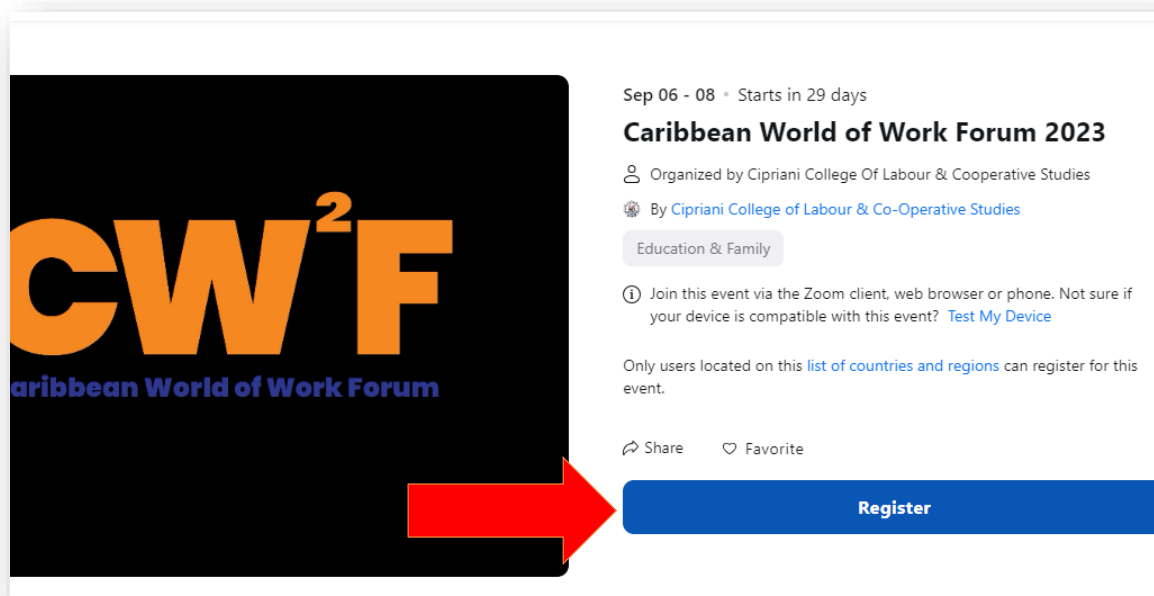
CW$^2$F
aribbean World of Work Forum

Sep 06 - 08 • Starts in 29 days

Caribbean World of Work Forum 2023

Organized by Cipriani College Of Labour & Cooperative Studies

By Cipriani College of Labour & Co-Operative Studies

Education & Family

Join this event via the Zoom client, web browser or phone. Not sure if your device is compatible with this event? Test My Device

Only users located on this list of countries and regions can register for this event.

Share Favorite

Register